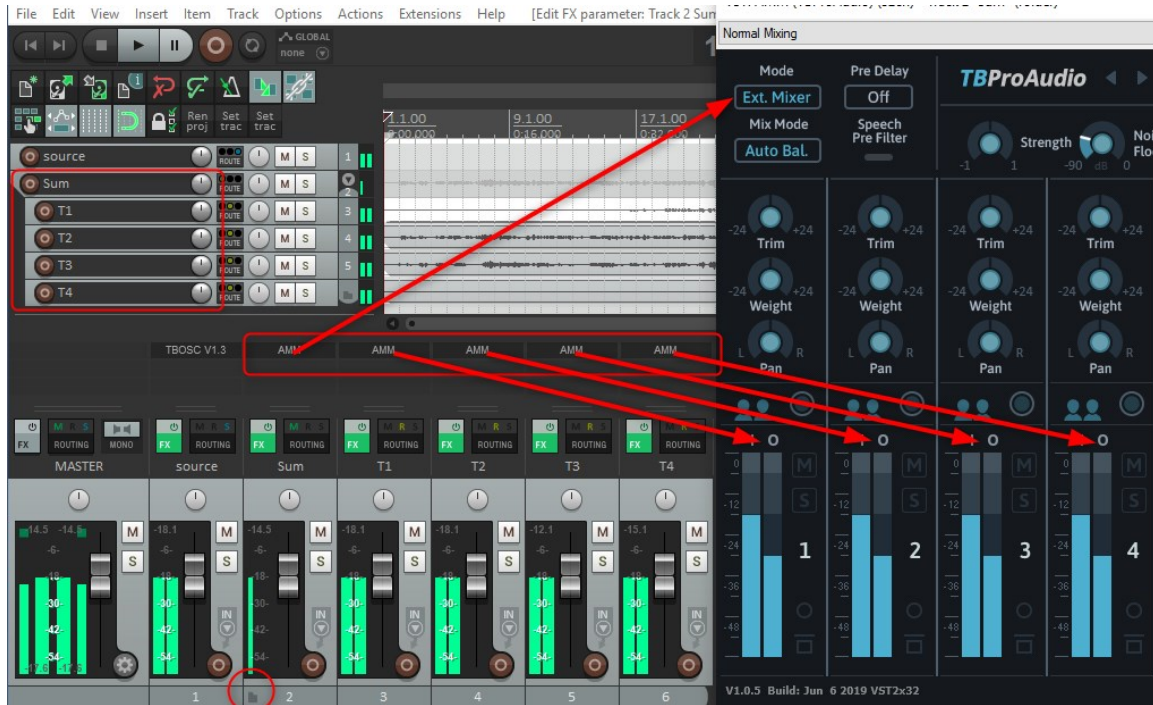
File Edit View Insert Item Track Options Actions Extensions Help [Edit FX parameter: Track 2 Sum

GLOBAL
none

Ren proj
Set trac
Set trac

1.1.00
0:00.000
9.1.00
0:16.000
17.1.00
0:32.000

source
ROUTE
M S
1
Sum
ROUTE
M S
2
T1
ROUTE
M S
3
T2
ROUTE
M S
4
T3
ROUTE
M S
5
T4
ROUTE
M S

TBOSC V1.3
AMM
AMM
AMM
AMM
AMM

FX ROUTING MONO
MASTER
FX ROUTING
source
FX ROUTING
Sum
FX ROUTING
T1
FX ROUTING
T2
FX ROUTING
T3
FX ROUTING
T4

-14.5 -14.5
M S
-18.1
M S
-14.5
M S
-18.1
M S
-18.1
M S
-12.1
M S
-15.1
M S
-6- -18- -30- -42- -54-
-17.6 -17.6
IN
1 2 3 4 5 6

Normal Mixing
Mode
Ext. Mixer
Pre Delay
Off
Mix Mode
Auto Bal.
Speech Pre Filter
TBProAudio
Strength
Noi Floo
-1 1 -90 dB 0

-24 +24 Trim
-24 +24 Weight
L R Pan
-24 +24 Trim
-24 +24 Weight
L R Pan
-24 +24 Trim
-24 +24 Weight
L R Pan
-24 +24 Trim
-24 +24 Weight
L R Pan

0 0 0 0
M S
1
2
3
4
0 -12 -24 -36 -48

V1.0.5 Build: Jun 6 2019 VST2x32